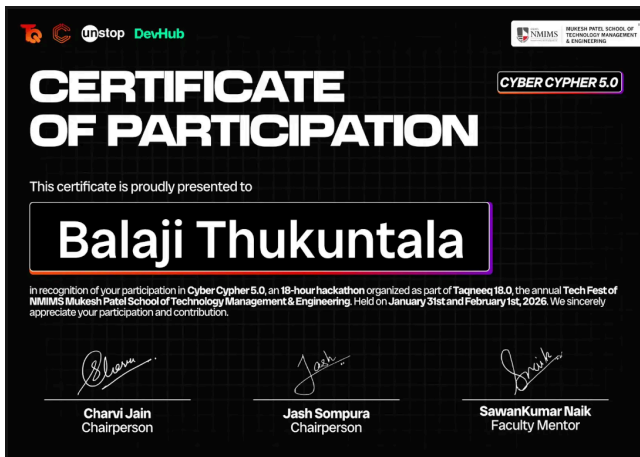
TQ unstop DevHub

NMIMS MUKESH PATEL SCHOOL OF TECHNOLOGY MANAGEMENT & ENGINEERING

CERTIFICATE OF PARTICIPATION

CYBER CYPHER 5.0

This certificate is proudly presented to

Balaji Thukuntala

in recognition of your participation in Cyber Cypher 5.0, an 18-hour hackathon organized as part of Taqneeq 18.0, the annual Tech Fest of NMIMS Mukesh Patel School of Technology Management & Engineering. Held on January 31st and February 1st, 2026. We sincerely appreciate your participation and contribution.

Charvi Jain
Chairperson

Jash
Jash Sompura
Chairperson

SawanKumar Naik
Faculty Mentor